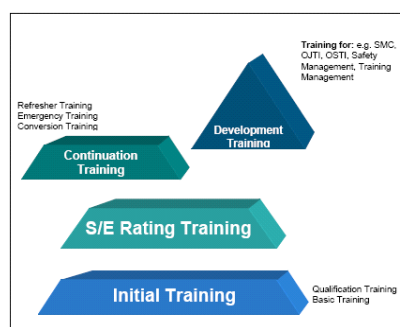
Training for: e.g. SMC, OJTI, OSTI, Safety Management, Training Management

Refresher Training
Emergency Training
Conversion Training

Development Training

Continuation Training

S/E Rating Training

Initial Training

Qualification Training
Basic Training